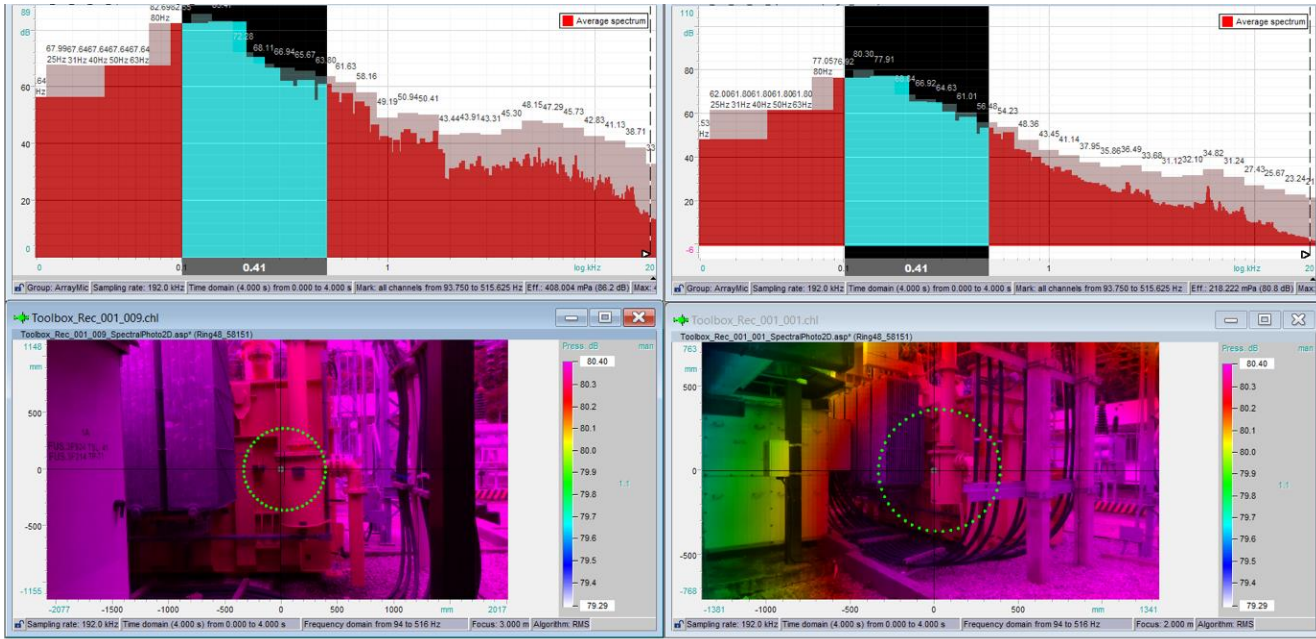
89
dB
Average spectrum
82.69
80Hz
67.99 67.64 67.64 67.64 67.64
25Hz 31Hz 40Hz 50Hz 63Hz
64
Hz
72.28
68.11 66.94 65.67 63.80
61.63
58.16
49.19 50.94 50.41
43.44 43.91 43.31 45.30 48.15 47.29 45.73 42.83 41.13 38.71
33
60
40
20
0
0
0.1
0.41
1
log kHz
20
Group: ArrayMic | Sampling rate: 192.0 kHz | Time domain (4.000 s) from 0.000 to 4.000 s | Mark: all channels from 93.750 to 515.625 Hz | Eff.: 408.004 mPa (86.2 dB) | Max: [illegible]

110
dB
Average spectrum
80
77.05 76.92
80Hz
80.30 77.91
62.00 61.80 61.80 61.80 61.80
25Hz 31Hz 40Hz 50Hz 63Hz
53
Hz
66.92 64.63
61.01
56.46
54.23
48.36
43.45 41.14
37.95 35.86 36.49 33.68 31.12 32.10 34.82 31.24
27.43 25.67 23.24
60
40
20
-6
0
0.1
0.41
1
log kHz
20
Group: ArrayMic | Sampling rate: 192.0 kHz | Time domain (4.000 s) from 0.000 to 4.000 s | Mark: all channels from 93.750 to 515.625 Hz | Eff.: 218.222 mPa (80.8 dB) | Max: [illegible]

Toolbox_Rec_001_009.chl
Toolbox_Rec_001_009_SpectralPhoto2D.asp* (Ring48_58151)
1148
mm
500
0
-500
-1155
-2077 -1500 -1000 -500 0 500 1000 mm 2017
Press. dB
man
80.40
80.3
80.2
80.1
80.0
79.9
79.8
79.7
79.6
79.5
79.4
79.29
1:1
Sampling rate: 192.0 kHz | Time domain (4.000 s) from 0.000 to 4.000 s | Frequency domain from 94 to 516 Hz | Focus: 3.000 m | Algorithm: RMS

Toolbox_Rec_001_001.chl
Toolbox_Rec_001_001_SpectralPhoto2D.asp* (Ring48_58151)
763
mm
500
0
-500
-768
-1381 -1000 -500 0 500 mm 1341
Press. dB
man
80.40
80.3
80.2
80.1
80.0
79.9
79.8
79.7
79.6
79.5
79.4
79.29
1:1
Sampling rate: 192.0 kHz | Time domain (4.000 s) from 0.000 to 4.000 s | Frequency domain from 94 to 516 Hz | Focus: 2.000 m | Algorithm: RMS